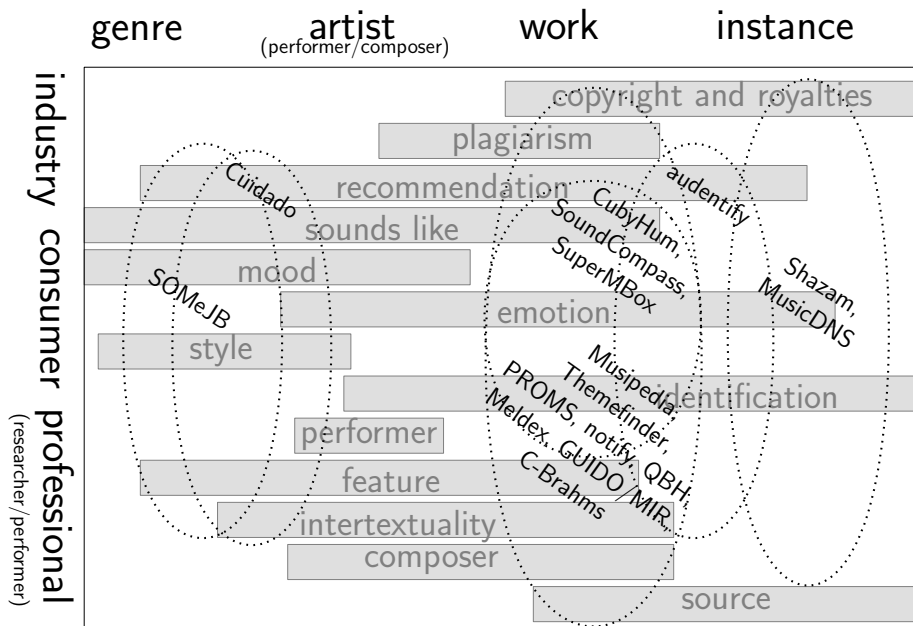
genre artist (performer/composer) work instance

industry consumer professional (researcher/performer)

copyright and royalties
plagiarism
recommendation
sounds like
mood
emotion
style
identification
performer
feature
intertextuality
composer
source

Cuidado
audentify
CubyHum, SoundCompass, SuperMBox
Shazam, MusicDNS
SOMeJB
Musipedia, Themefinder, PROMS, notify, QBH, Meldex, GUIDO/MIR, C-Brahms